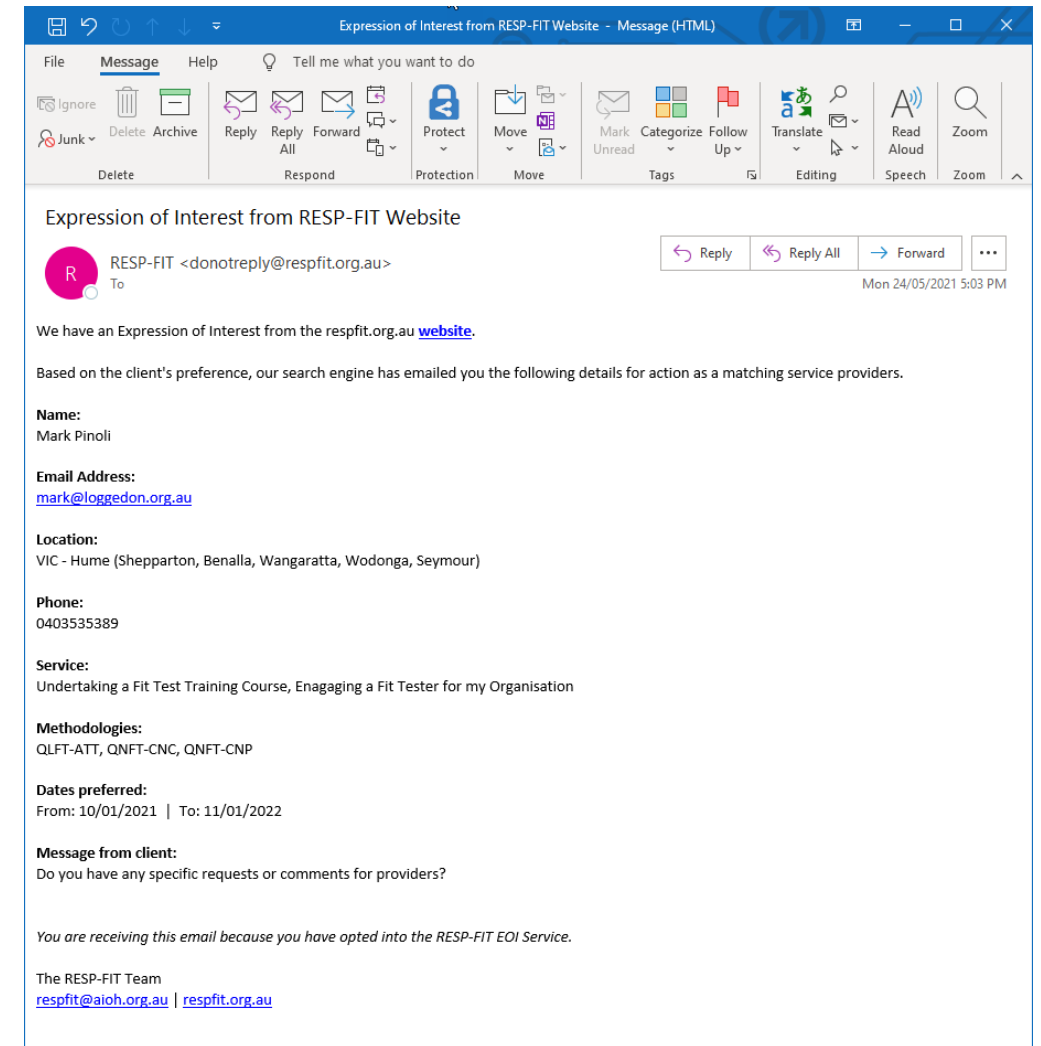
Expression of Interest from RESP-FIT Website - Message (HTML)

File Message Help Tell me what you want to do

Ignore
Junk
Delete Archive
Delete

Reply Reply All Forward
Respond

Protect
Protection

Move
Move

Mark Unread Categorize Follow Up
Tags

Translate
Editing

Read Aloud
Speech

Zoom
Zoom

Expression of Interest from RESP-FIT Website

R
RESP-FIT <donotreply@respfit.org.au>
To

Reply Reply All Forward ...

Mon 24/05/2021 5:03 PM

We have an Expression of Interest from the respfit.org.au **website**.

Based on the client's preference, our search engine has emailed you the following details for action as a matching service providers.

**Name:**
Mark Pinoli

**Email Address:**
mark@loggedon.org.au

**Location:**
VIC - Hume (Shepparton, Benalla, Wangaratta, Wodonga, Seymour)

**Phone:**
0403535389

**Service:**
Undertaking a Fit Test Training Course, Enagaging a Fit Tester for my Organisation

**Methodologies:**
QLFT-ATT, QNFT-CNC, QNFT-CNP

**Dates preferred:**
From: 10/01/2021 | To: 11/01/2022

**Message from client:**
Do you have any specific requests or comments for providers?

*You are receiving this email because you have opted into the RESP-FIT EOI Service.*

The RESP-FIT Team
respfit@aioh.org.au | respfit.org.au